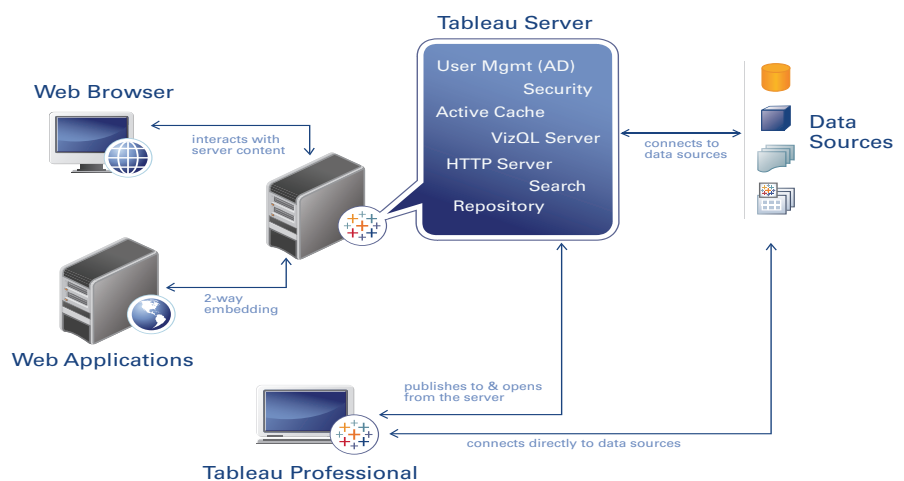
Tableau Server

User Mgmt (AD)
Security
Active Cache
VizQL Server
HTTP Server
Search
Repository

Web Browser

interacts with server content

connects to data sources

Data Sources

2-way embedding

Web Applications

publishes to & opens from the server

connects directly to data sources

Tableau Professional